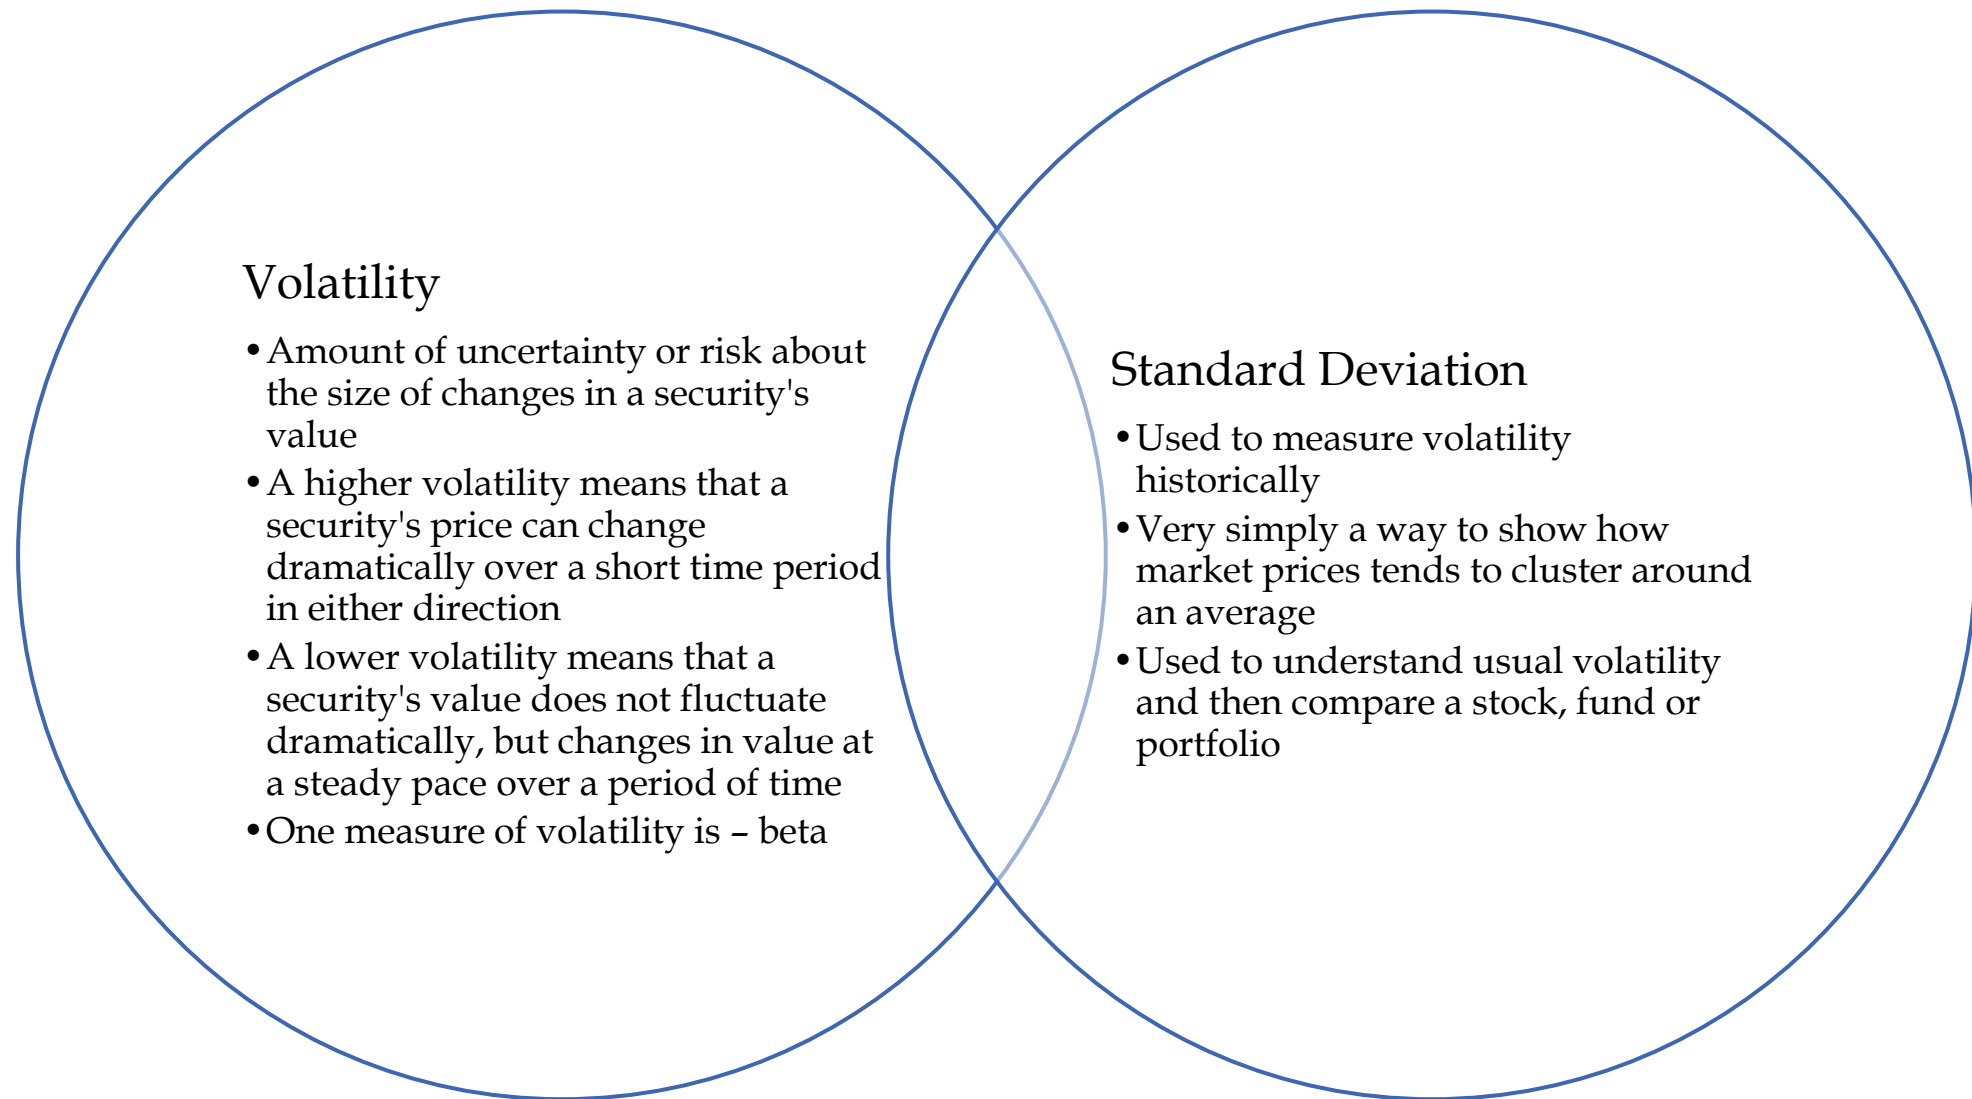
Volatility

- Amount of uncertainty or risk about the size of changes in a security's value
- A higher volatility means that a security's price can change dramatically over a short time period in either direction
- A lower volatility means that a security's value does not fluctuate dramatically, but changes in value at a steady pace over a period of time
- One measure of volatility is – beta

Standard Deviation

- Used to measure volatility historically
- Very simply a way to show how market prices tends to cluster around an average
- Used to understand usual volatility and then compare a stock, fund or portfolio